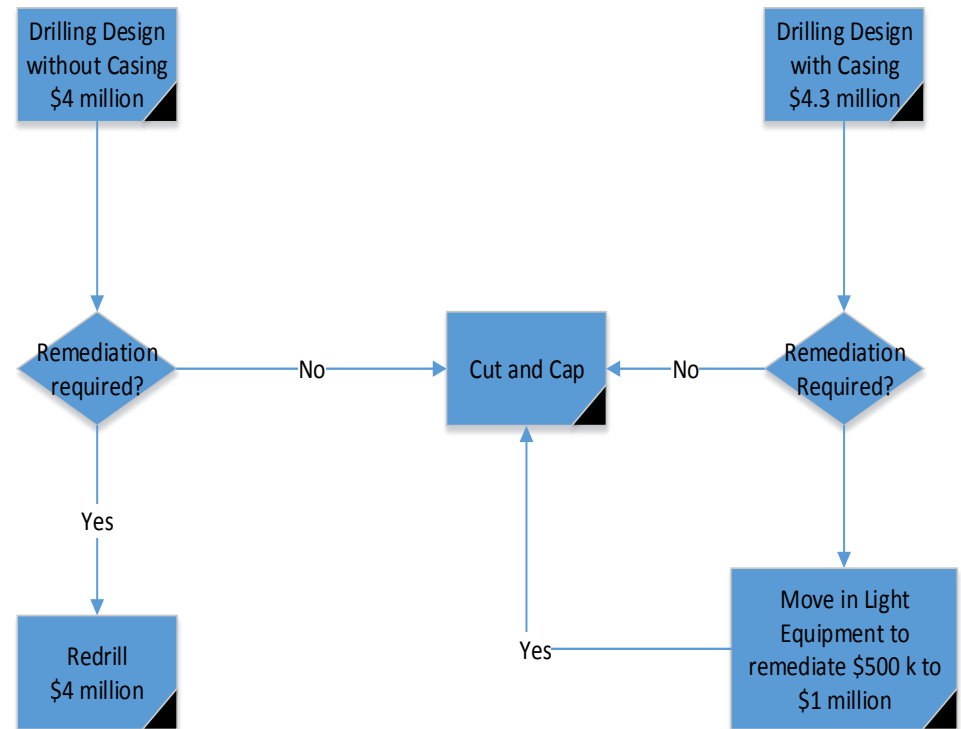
Drilling Design without Casing \$4 million

Drilling Design with Casing \$4.3 million

Remediation required?

No

Cut and Cap

No

Remediation Required?

Yes

Redrill \$4 million

Yes

Move in Light Equipment to remediate \$500 k to \$1 million